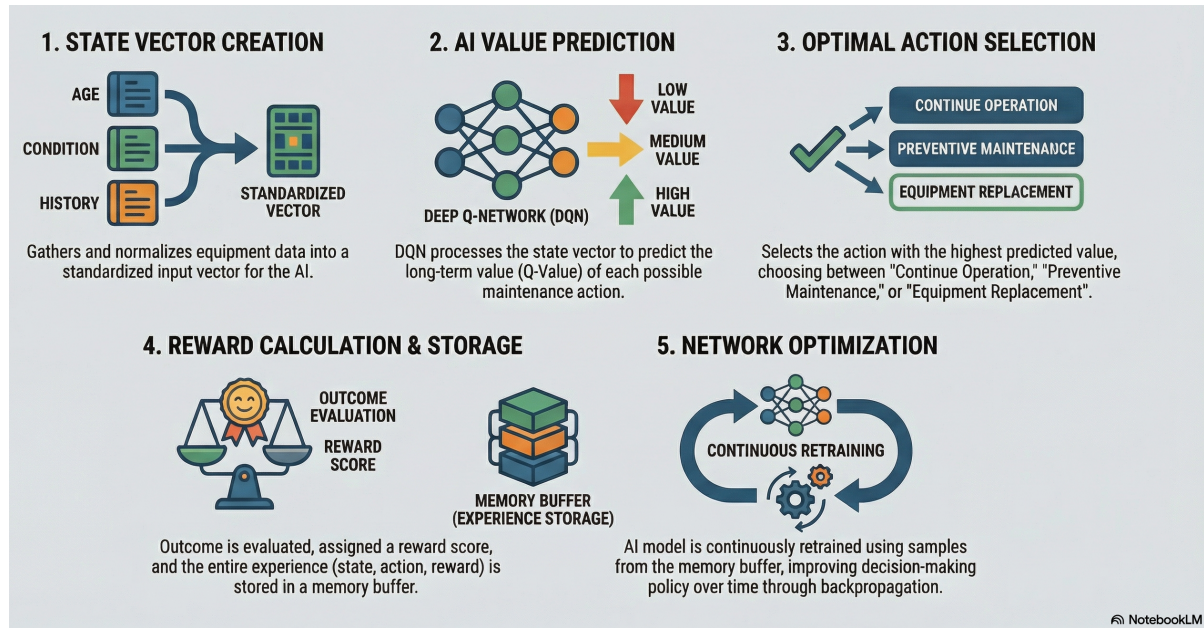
1. STATE VECTOR CREATION

AGE

CONDITION

HISTORY

STANDARDIZED VECTOR

Gathers and normalizes equipment data into a standardized input vector for the AI.

2. AI VALUE PREDICTION

LOW VALUE

MEDIUM VALUE

HIGH VALUE

DEEP Q-NETWORK (DQN)

DQN processes the state vector to predict the long-term value (Q-Value) of each possible maintenance action.

3. OPTIMAL ACTION SELECTION

CONTINUE OPERATION

PREVENTIVE MAINTENANCE

EQUIPMENT REPLACEMENT

Selects the action with the highest predicted value, choosing between "Continue Operation," "Preventive Maintenance," or "Equipment Replacement".

4. REWARD CALCULATION & STORAGE

OUTCOME EVALUATION

REWARD SCORE

MEMORY BUFFER (EXPERIENCE STORAGE)

Outcome is evaluated, assigned a reward score, and the entire experience (state, action, reward) is stored in a memory buffer.

5. NETWORK OPTIMIZATION

CONTINUOUS RETRAINING

AI model is continuously retrained using samples from the memory buffer, improving decision-making policy over time through backpropagation.

NotebookLM